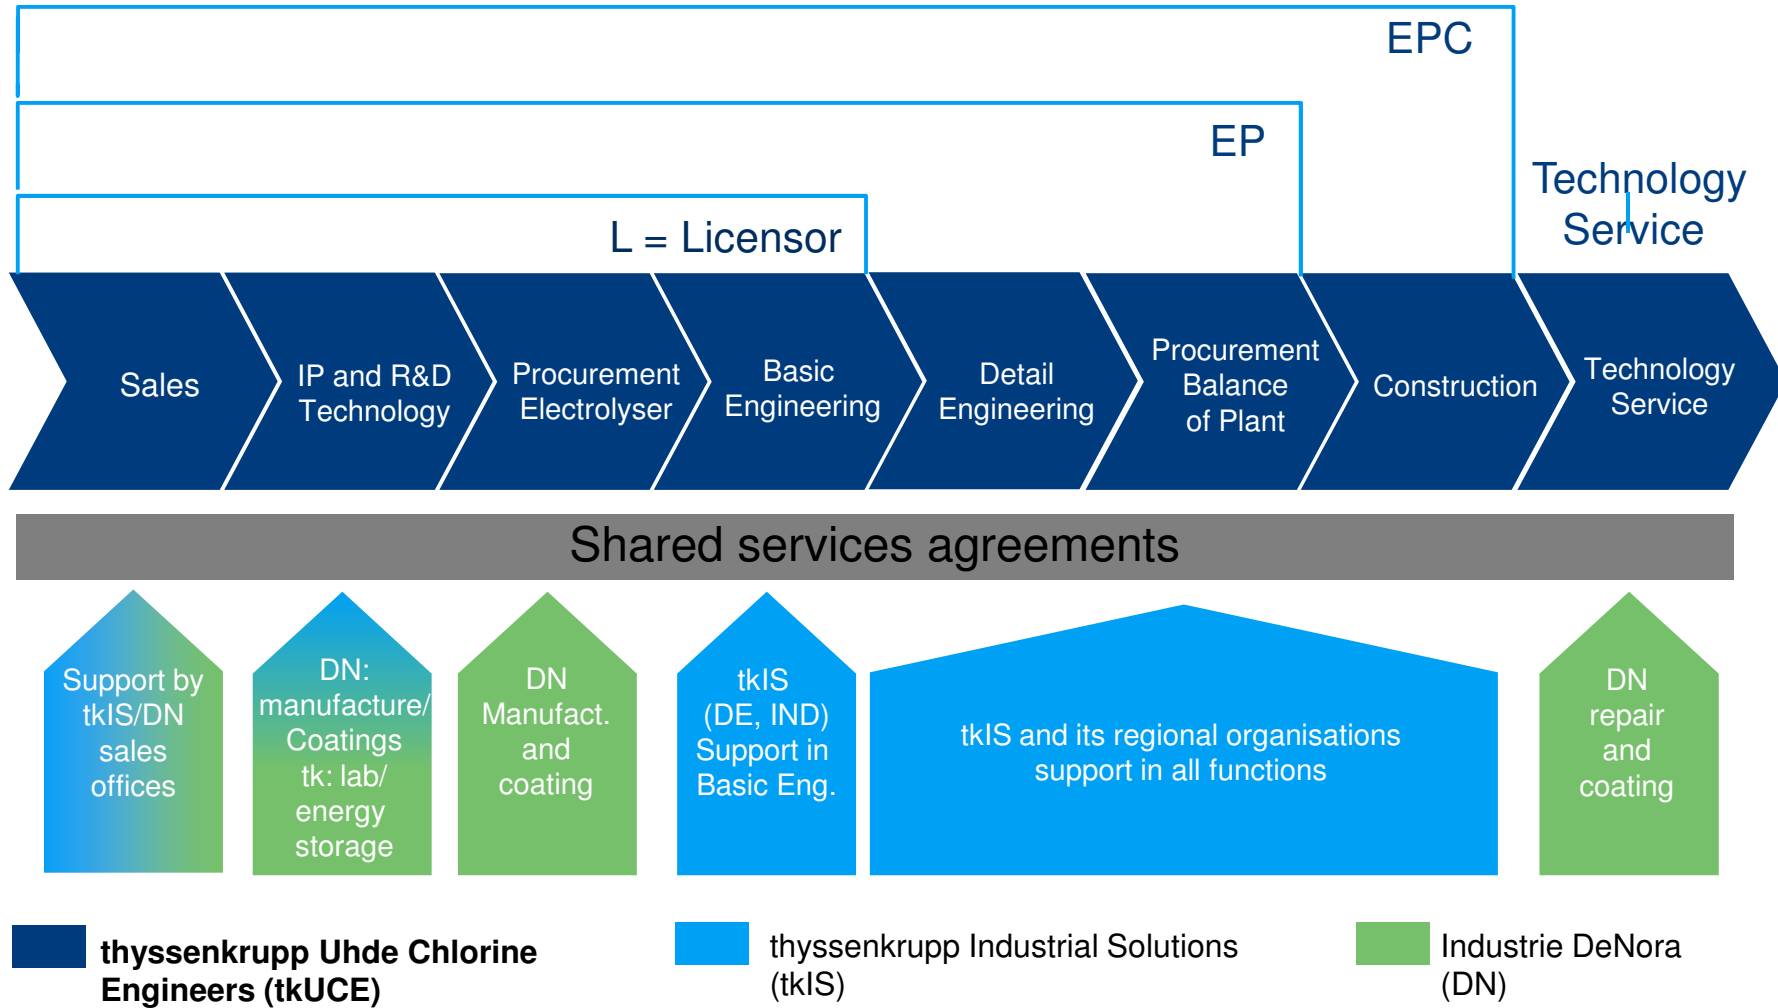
EPC

EP

L = Licensor

Technology Service

Sales

IP and R&D Technology

Procurement Electrolyser

Basic Engineering

Detail Engineering

Procurement Balance of Plant

Construction

Technology Service

Shared services agreements

Support by tkIS/DN sales offices

DN: manufacture/ Coatings tk: lab/ energy storage

DN Manufact. and coating

tkIS (DE, IND) Support in Basic Eng.

tkIS and its regional organisations support in all functions

DN repair and coating

thyssenkrupp Uhde Chlorine Engineers (tkUCE)

thyssenkrupp Industrial Solutions (tkIS)

Industrie DeNora (DN)